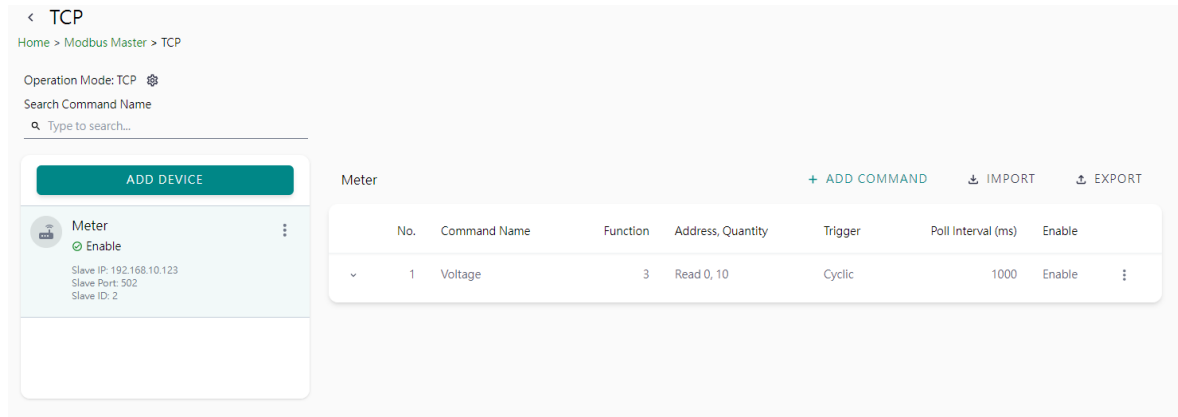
TCP

Home > Modbus Master > TCP

Operation Mode: TCP

Search Command Name

Type to search...

ADD DEVICE

Meter
Enable
Slave IP: 192.168.10.123
Slave Port: 502
Slave ID: 2

Meter

+ ADD COMMAND IMPORT EXPORT

| | No. | Command Name | Function | Address, Quantity | Trigger | Poll Interval (ms) | Enable |
|---|---|---|---|---|---|---|---|
| | 1 | Voltage | 3 | Read 0, 10 | Cyclic | 1000 | Enable |